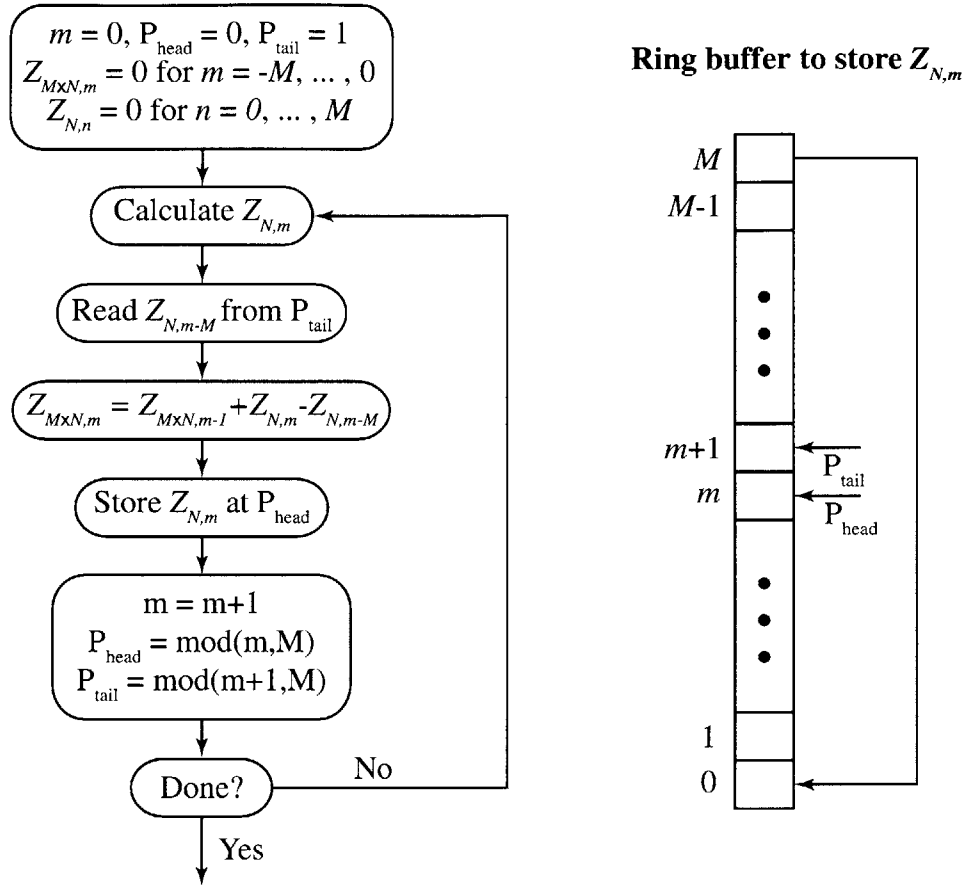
$m = 0$, $P_{head} = 0$, $P_{tail} = 1$
$Z_{M\times N,m} = 0$ for $m = -M, \ldots, 0$
$Z_{N,n} = 0$ for $n = 0, \ldots, M$

Calculate $Z_{N,m}$

Read $Z_{N,m-M}$ from $P_{tail}$

$Z_{M\times N,m} = Z_{M\times N,m-1} + Z_{N,m} - Z_{N,m-M}$

Store $Z_{N,m}$ at $P_{head}$

m = m+1
$P_{head}$ = mod(m,M)
$P_{tail}$ = mod(m+1,M)

Done?

No

Yes

Ring buffer to store $Z_{N,m}$

$M$
$M$-1
$m$+1
$m$
$P_{tail}$
$P_{head}$
1
0